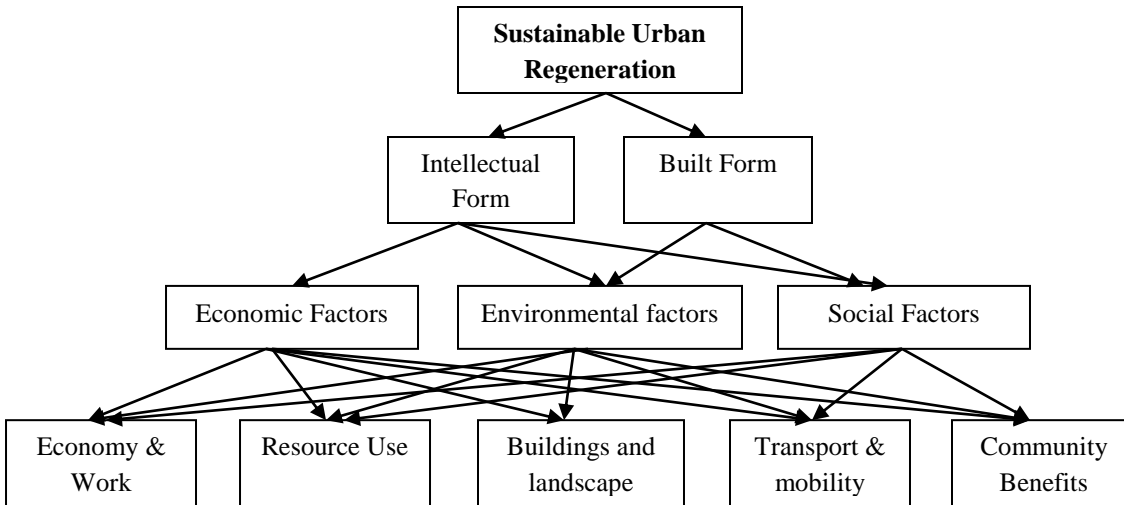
Sustainable Urban Regeneration

Intellectual Form

Built Form

Economic Factors

Environmental factors

Social Factors

Economy & Work

Resource Use

Buildings and landscape

Transport & mobility

Community Benefits